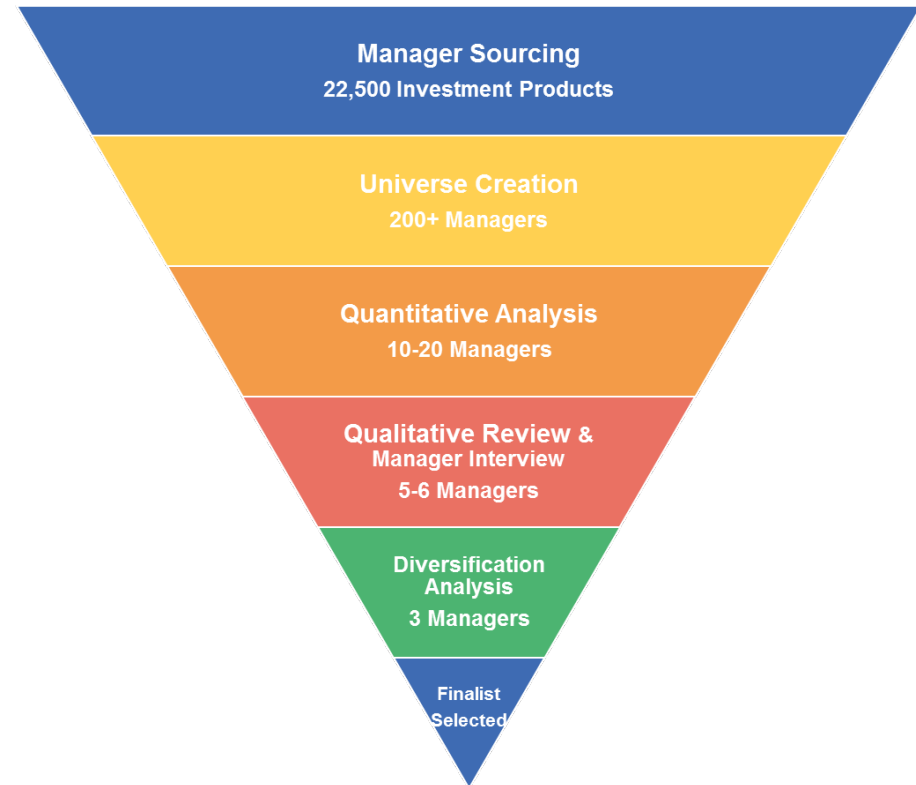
Manager Sourcing
22,500 Investment Products

Universe Creation
200+ Managers

Quantitative Analysis
10-20 Managers

Qualitative Review & Manager Interview
5-6 Managers

Diversification Analysis
3 Managers

Finalist Selected